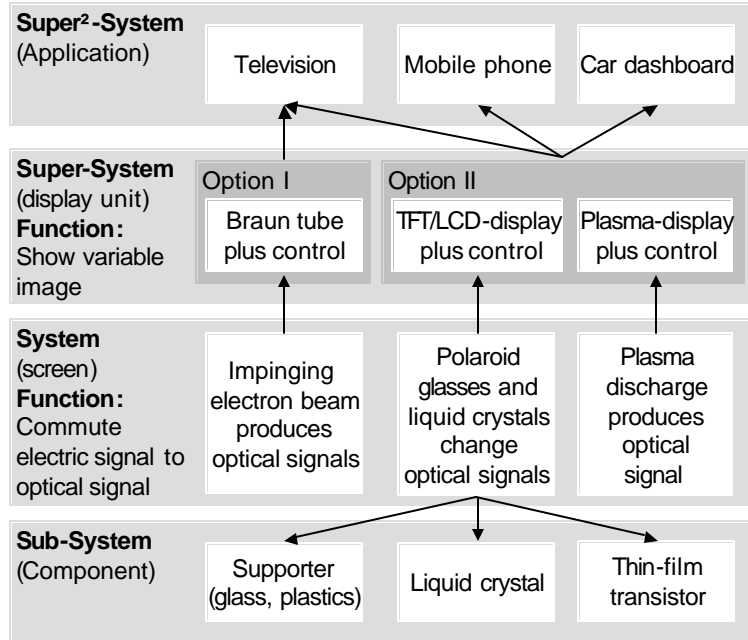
**Super²-System**
(Application)

Television

Mobile phone

Car dashboard

**Super-System**
(display unit)
**Function:**
Show variable image

Option I

Braun tube plus control

Option II

TFT/LCD-display plus control

Plasma-display plus control

**System**
(screen)
**Function:**
Commute electric signal to optical signal

Impinging electron beam produces optical signals

Polaroid glasses and liquid crystals change optical signals

Plasma discharge produces optical signal

**Sub-System**
(Component)

Supporter (glass, plastics)

Liquid crystal

Thin-film transistor